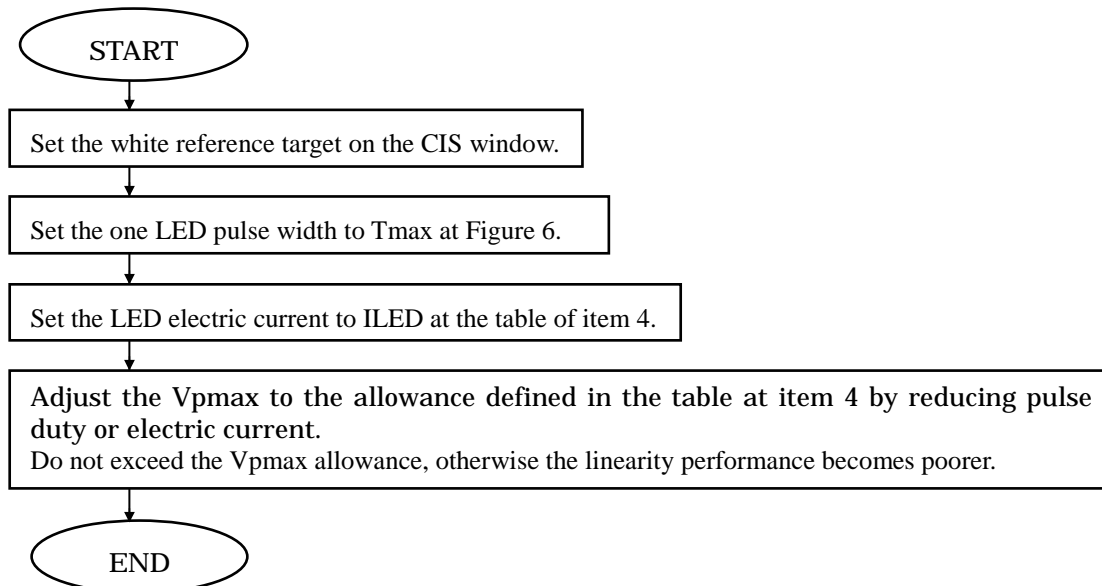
START

Set the white reference target on the CIS window.

Set the one LED pulse width to Tmax at Figure 6.

Set the LED electric current to ILED at the table of item 4.

Adjust the Vpmax to the allowance defined in the table at item 4 by reducing pulse duty or electric current.
Do not exceed the Vpmax allowance, otherwise the linearity performance becomes poorer.

END